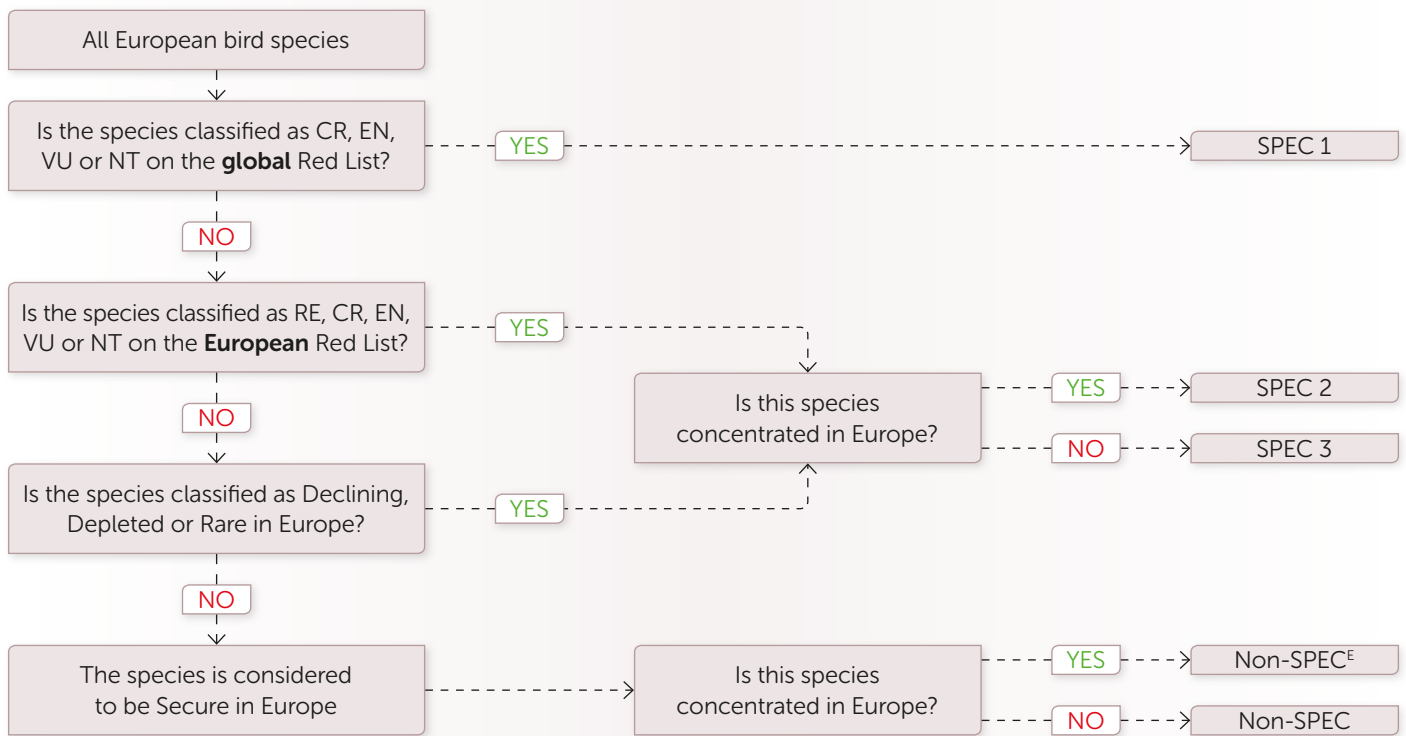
All European bird species

Is the species classified as CR, EN, VU or NT on the **global** Red List?

YES

SPEC 1

NO

Is the species classified as RE, CR, EN, VU or NT on the **European** Red List?

YES

Is this species concentrated in Europe?

YES

SPEC 2

NO

SPEC 3

NO

Is the species classified as Declining, Depleted or Rare in Europe?

YES

NO

The species is considered to be Secure in Europe

Is this species concentrated in Europe?

YES

Non-SPEC$^{E}$

NO

Non-SPEC